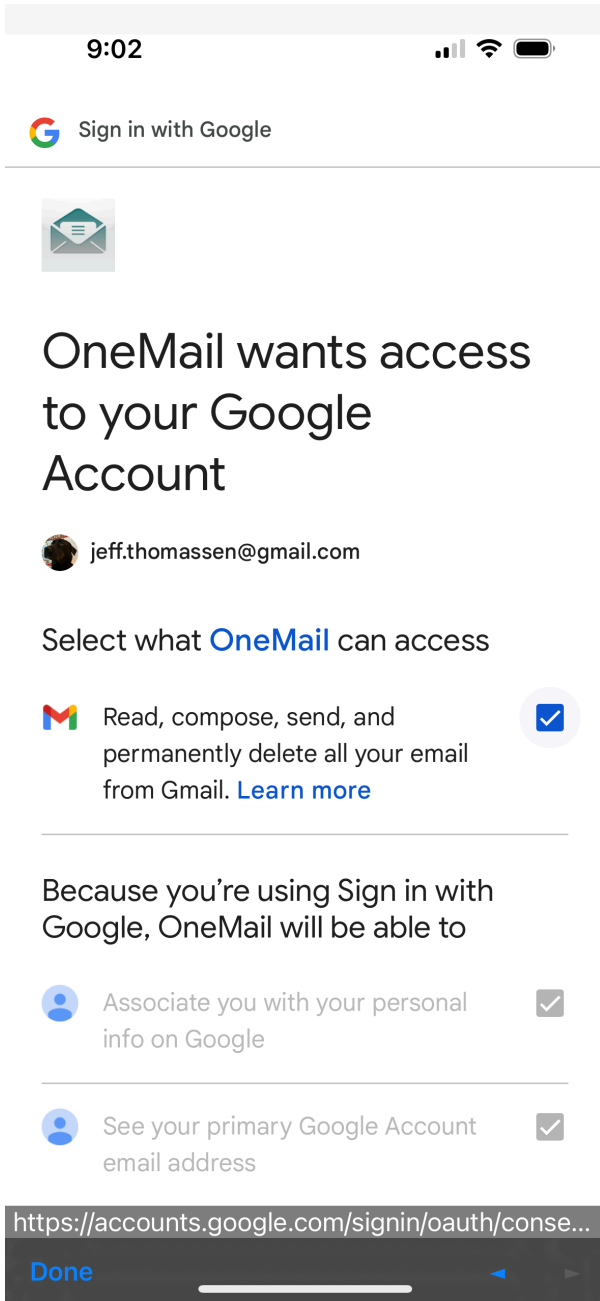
9:02

Sign in with Google

OneMail wants access to your Google Account

jeff.thomassen@gmail.com

Select what OneMail can access

Read, compose, send, and permanently delete all your email from Gmail. Learn more

Because you're using Sign in with Google, OneMail will be able to

Associate you with your personal info on Google

See your primary Google Account email address

https://accounts.google.com/signin/oauth/conse...

Done